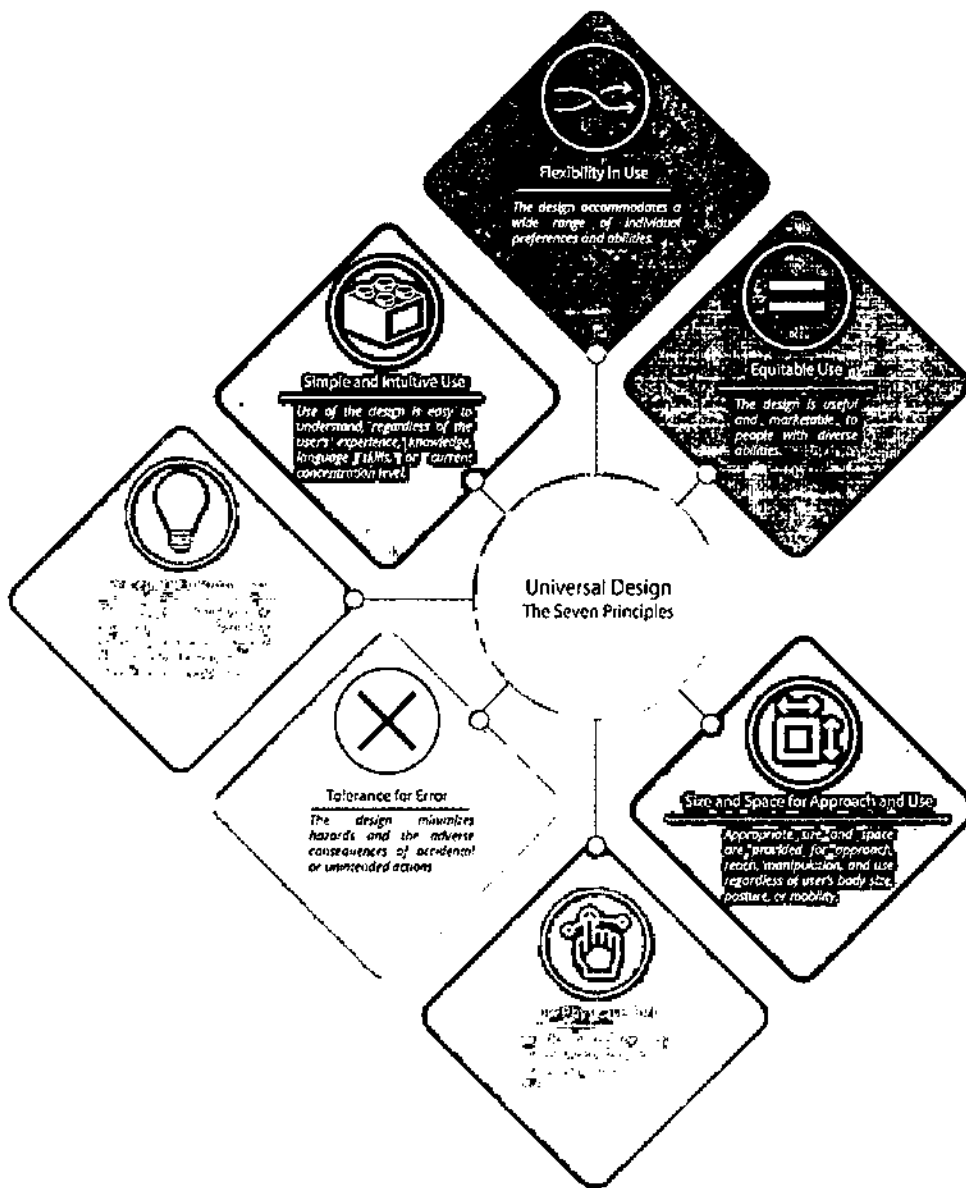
Flexibility In Use

The design accommodates a wide range of individual preferences and abilities.

Simple and Intuitive Use

Use of the design is easy to understand, regardless of the users' experience, knowledge, language skills, or current concentration level.

Equitable Use

The design is useful and marketable to people with diverse abilities.

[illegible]

Universal Design
The Seven Principles

Tolerance for Error

The design minimizes hazards and the adverse consequences of accidental or unintended actions

Size and Space for Approach and Use

Appropriate size and space are provided for approach, reach, manipulation, and use regardless of user's body size, posture, or mobility.

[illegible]

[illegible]